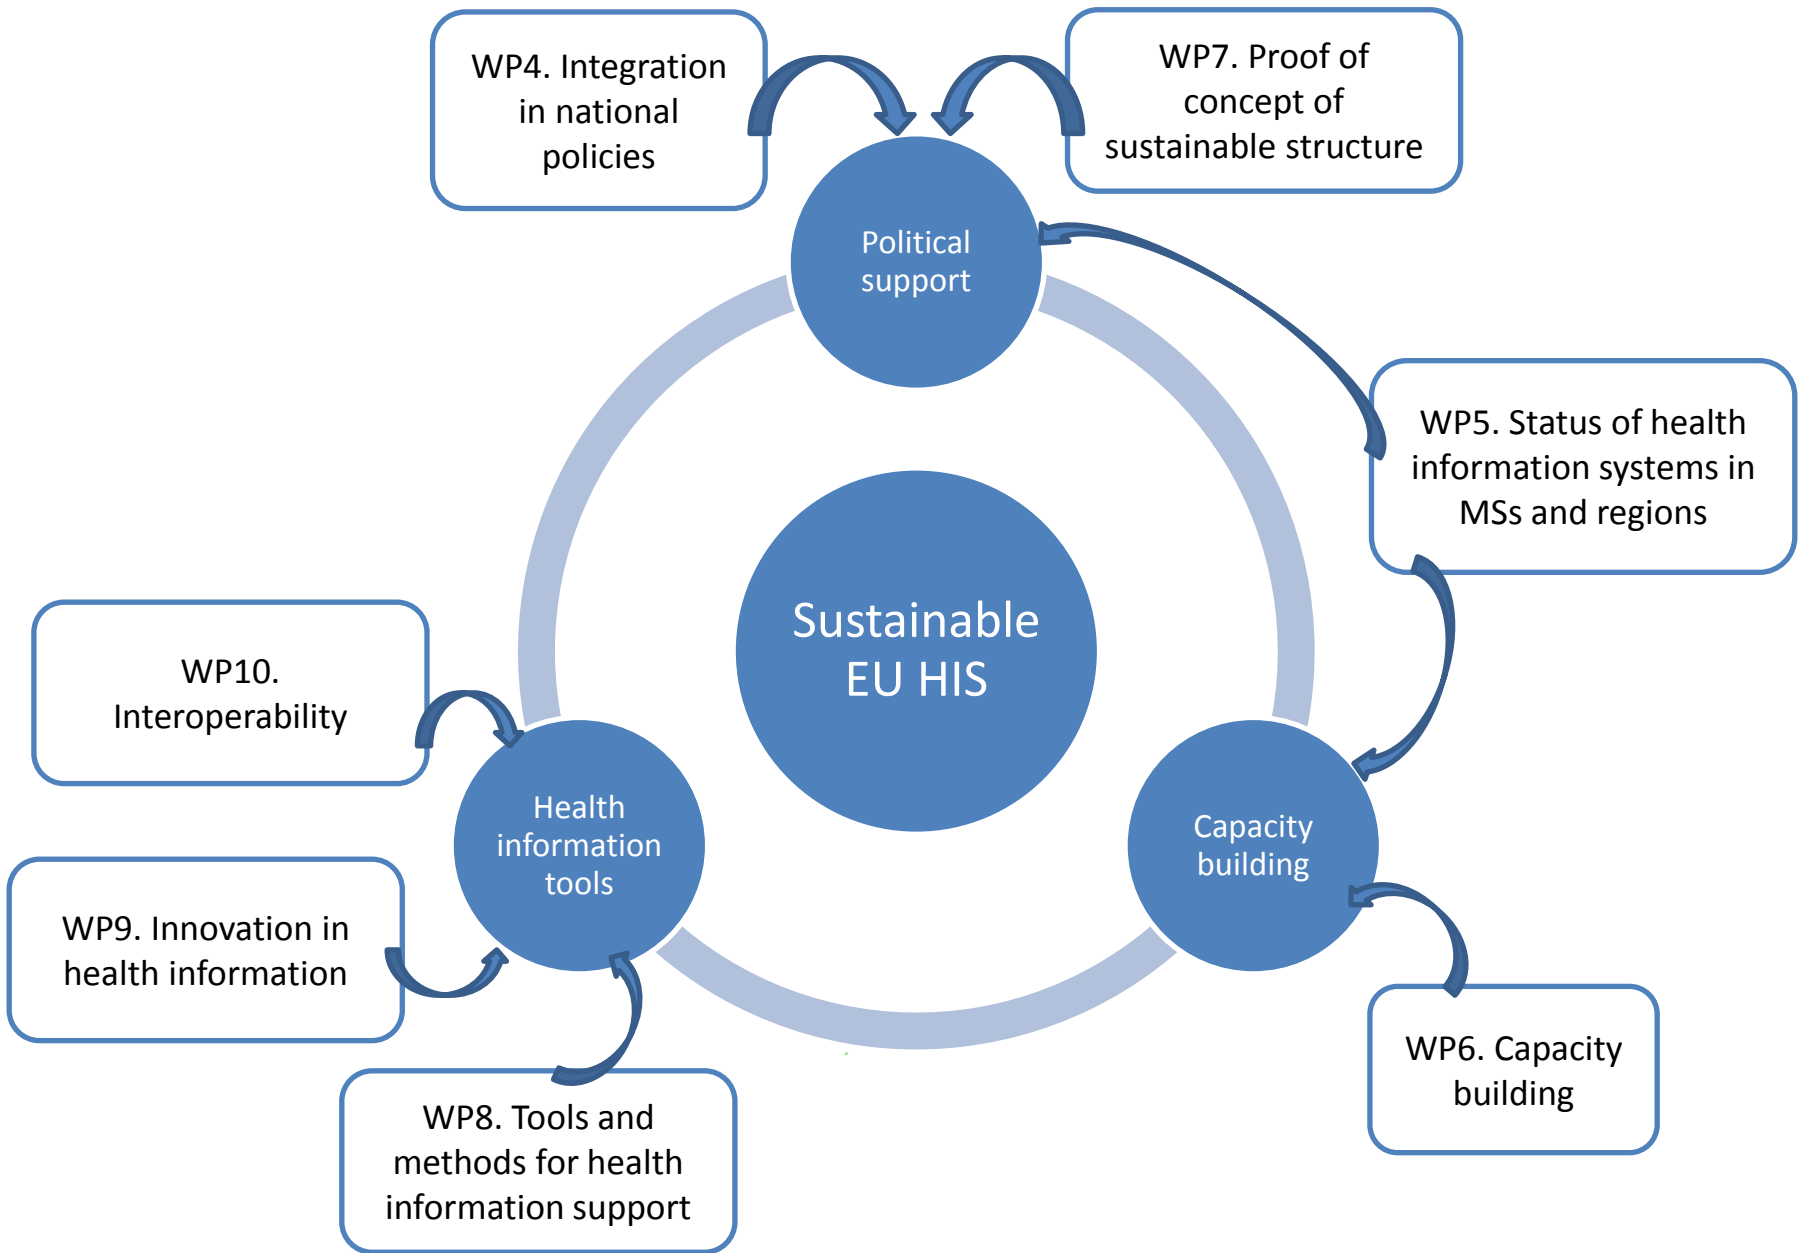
WP4. Integration in national policies

WP7. Proof of concept of sustainable structure

Political support

WP5. Status of health information systems in MSs and regions

Sustainable EU HIS

WP10. Interoperability

Health information tools

Capacity building

WP9. Innovation in health information

WP8. Tools and methods for health information support

WP6. Capacity building